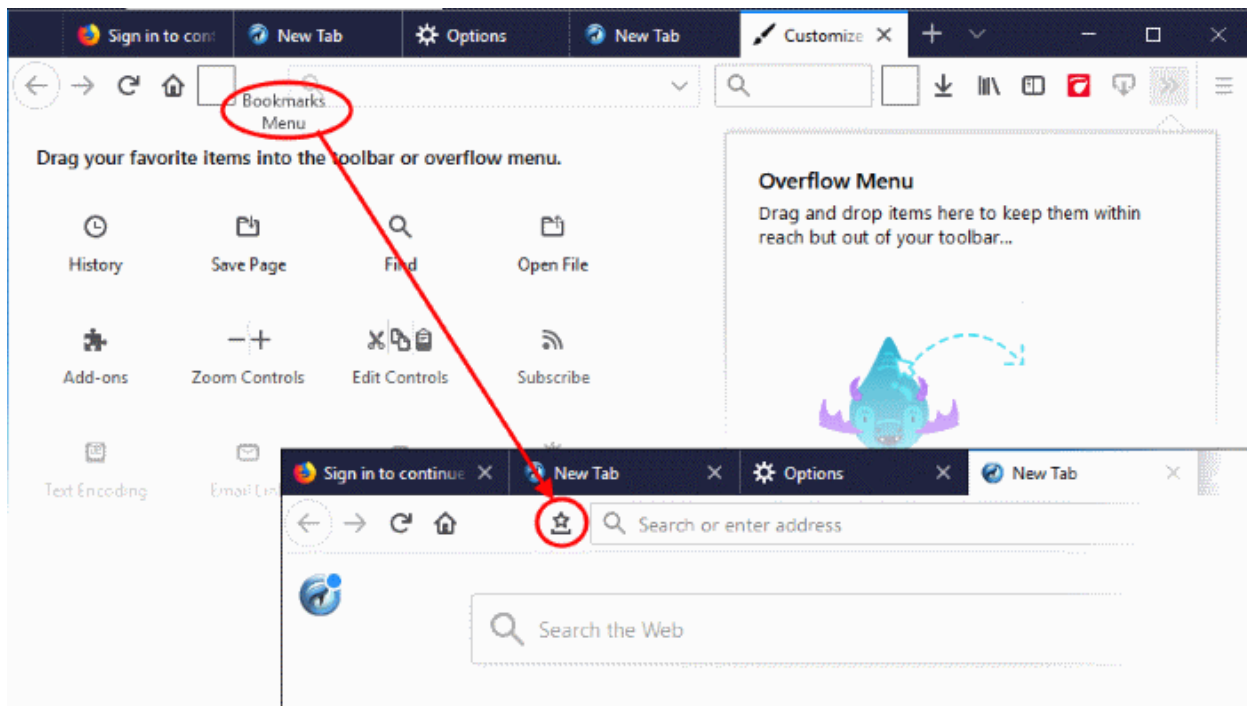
Sign in to con
New Tab
Options
New Tab
Customize

Bookmarks Menu

Drag your favorite items into the toolbar or overflow menu.

History
Save Page
Find
Open File

Add-ons
Zoom Controls
Edit Controls
Subscribe

Text Encoding
Email Lin

Overflow Menu
Drag and drop items here to keep them within reach but out of your toolbar...

Sign in to continue
New Tab
Options
New Tab

Search or enter address

Search the Web